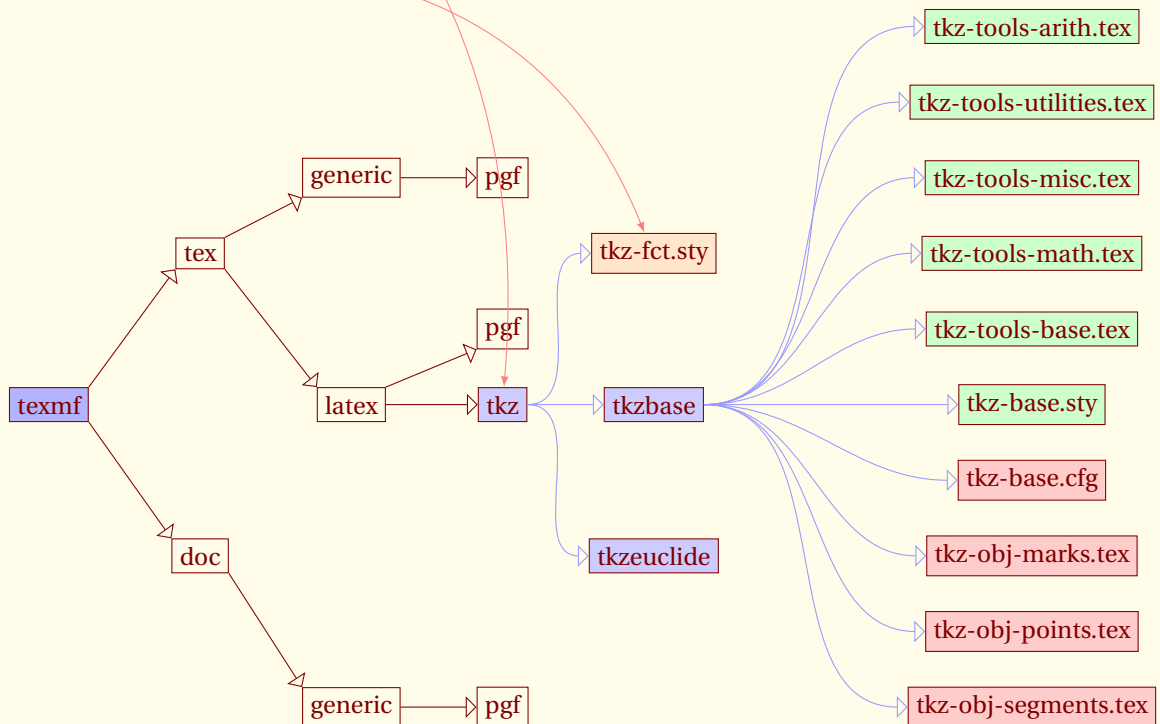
texmf

tex

doc

generic

latex

generic

pgf

pgf

tkz

pgf

tkz-fct.sty

tkzbase

tkzeuclide

tkz-tools-arith.tex

tkz-tools-utilities.tex

tkz-tools-misc.tex

tkz-tools-math.tex

tkz-tools-base.tex

tkz-base.sty

tkz-base.cfg

tkz-obj-marks.tex

tkz-obj-points.tex

tkz-obj-segments.tex